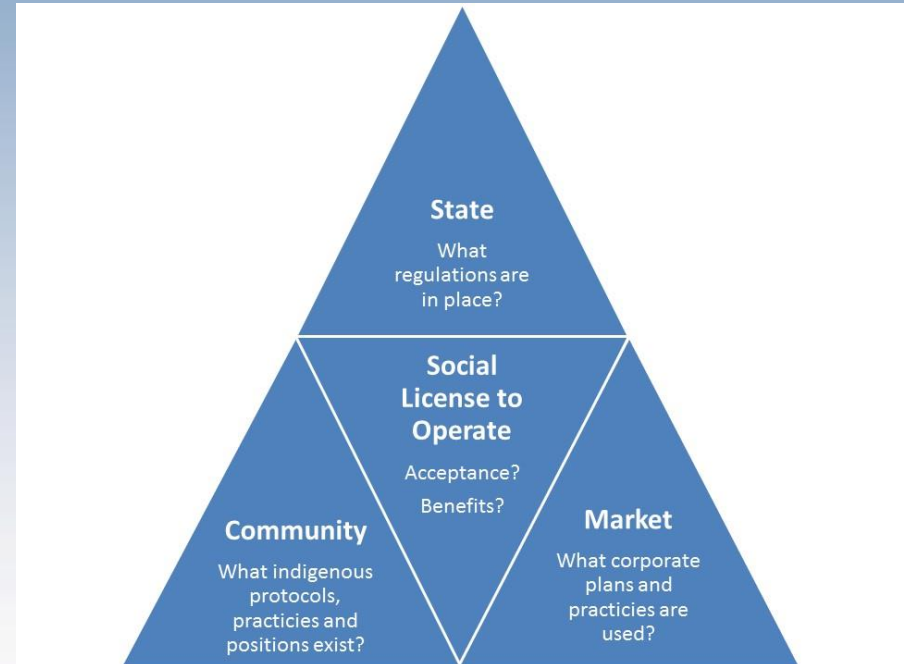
State

What regulations are in place?

Social License to Operate

Acceptance?

Benefits?

Community

What indigenous protocols, practicies and positions exist?

Market

What corporate plans and practicies are used?